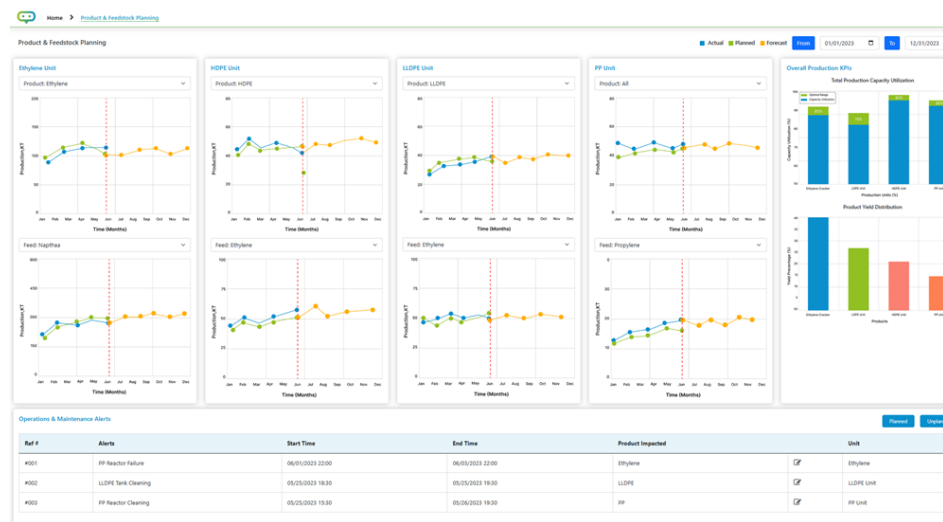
Home > Product & Feedstock Planning

Product & Feedstock Planning

Actual Planned Forecast From 01/01/2023 To 12/31/2023

Ethylene Unit

Product: Ethylene

Production,KT

Time (Months)

Feed: Naptha

Production,KT

Time (Months)

HDPE Unit

Product: HDPE

Production,KT

Time (Months)

Feed: Ethylene

Production,KT

Time (Months)

LLDPE Unit

Product: LLDPE

Production,KT

Time (Months)

Feed: Ethylene

Production,KT

Time (Months)

PP Unit

Product: All

Production,KT

Time (Months)

Feed: Propylene

Production,KT

Time (Months)

Overall Production KPIs

Total Production Capacity Utilization

Capacity Utilization (%)

Production Units (%)

Product Yield Distribution

Yield Percentage (%)

Products

Operations & Maintenance Alerts

Planned Unpla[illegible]

| Ref # | Alerts | Start Time | End Time | Product Impacted | | Unit |
|---|---|---|---|---|---|---|
| #001 | PP Reactor Failure | 06/01/2023 22:00 | 06/03/2023 22:00 | Ethylene | | Ethylene |
| #002 | LLDPE Tank Cleaning | 05/25/2023 18:00 | 05/25/2023 19:30 | LLDPE | | LLDPE Unit |
| #003 | PP Reactor Cleaning | 05/25/2023 18:00 | 05/26/2023 18:00 | PP | | PP Unit |